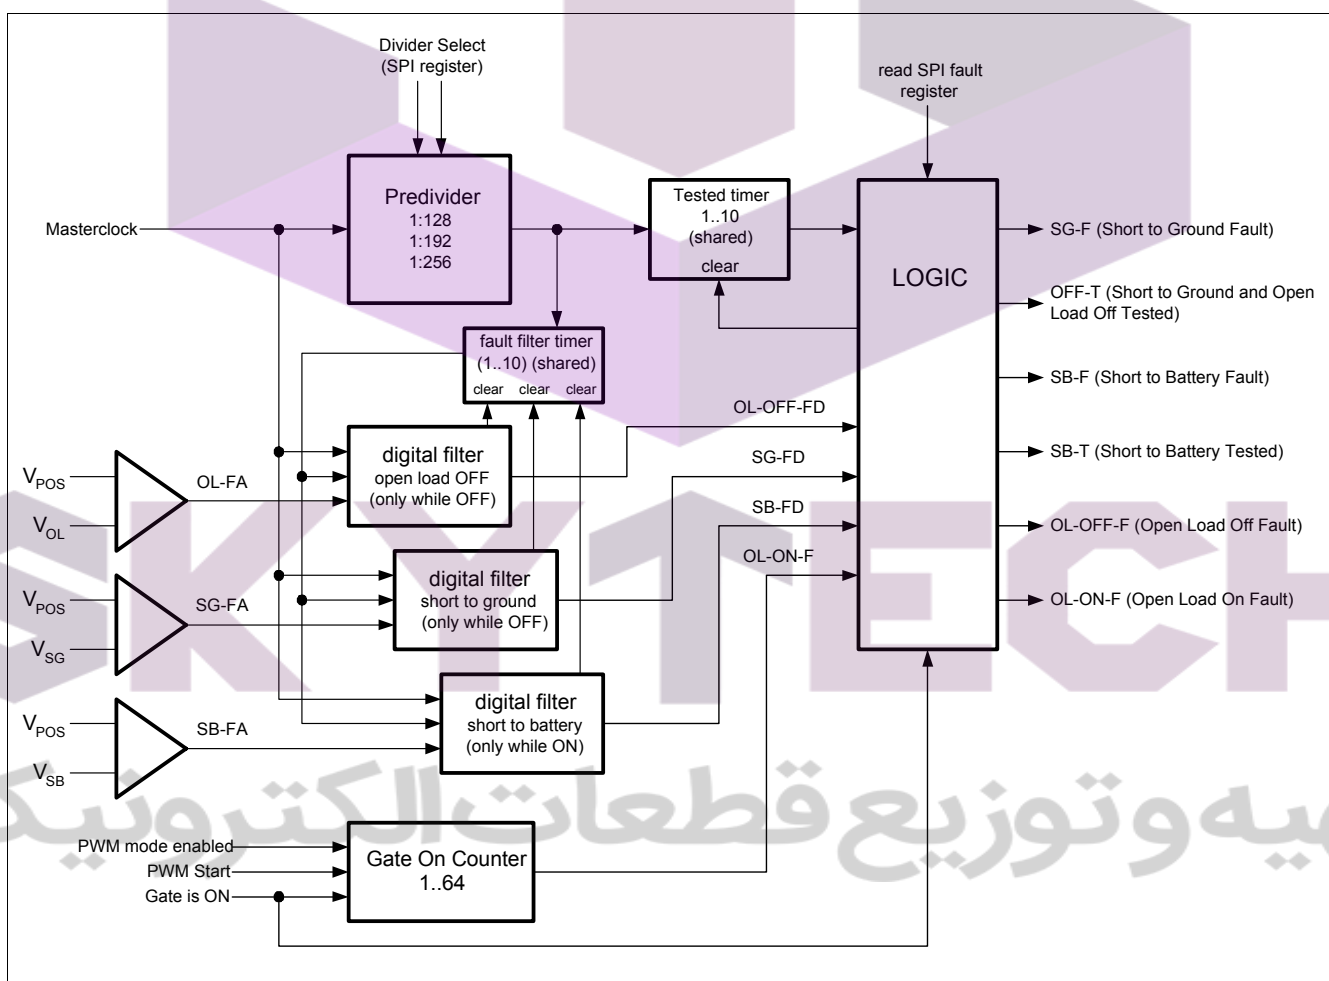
Divider Select (SPI register)

read SPI fault register

Predivider
1:128
1:192
1:256

Tested timer
1..10
(shared)
clear

LOGIC

Masterclock

fault filter timer
(1..10) (shared)
clear clear clear

SG-F (Short to Ground Fault)

OFF-T (Short to Ground and Open Load Off Tested)

SB-F (Short to Battery Fault)

SB-T (Short to Battery Tested)

OL-OFF-F (Open Load Off Fault)

OL-ON-F (Open Load On Fault)

OL-OFF-FD

SG-FD

SB-FD

OL-ON-F

$V_{POS}$
$V_{OL}$
OL-FA

digital filter
open load OFF
(only while OFF)

$V_{POS}$
$V_{SG}$
SG-FA

digital filter
short to ground
(only while OFF)

$V_{POS}$
$V_{SB}$
SB-FA

digital filter
short to battery
(only while ON)

PWM mode enabled
PWM Start
Gate is ON

Gate On Counter
1..64

SKYTECH

يه وتوزيع قطعات الكترونيك